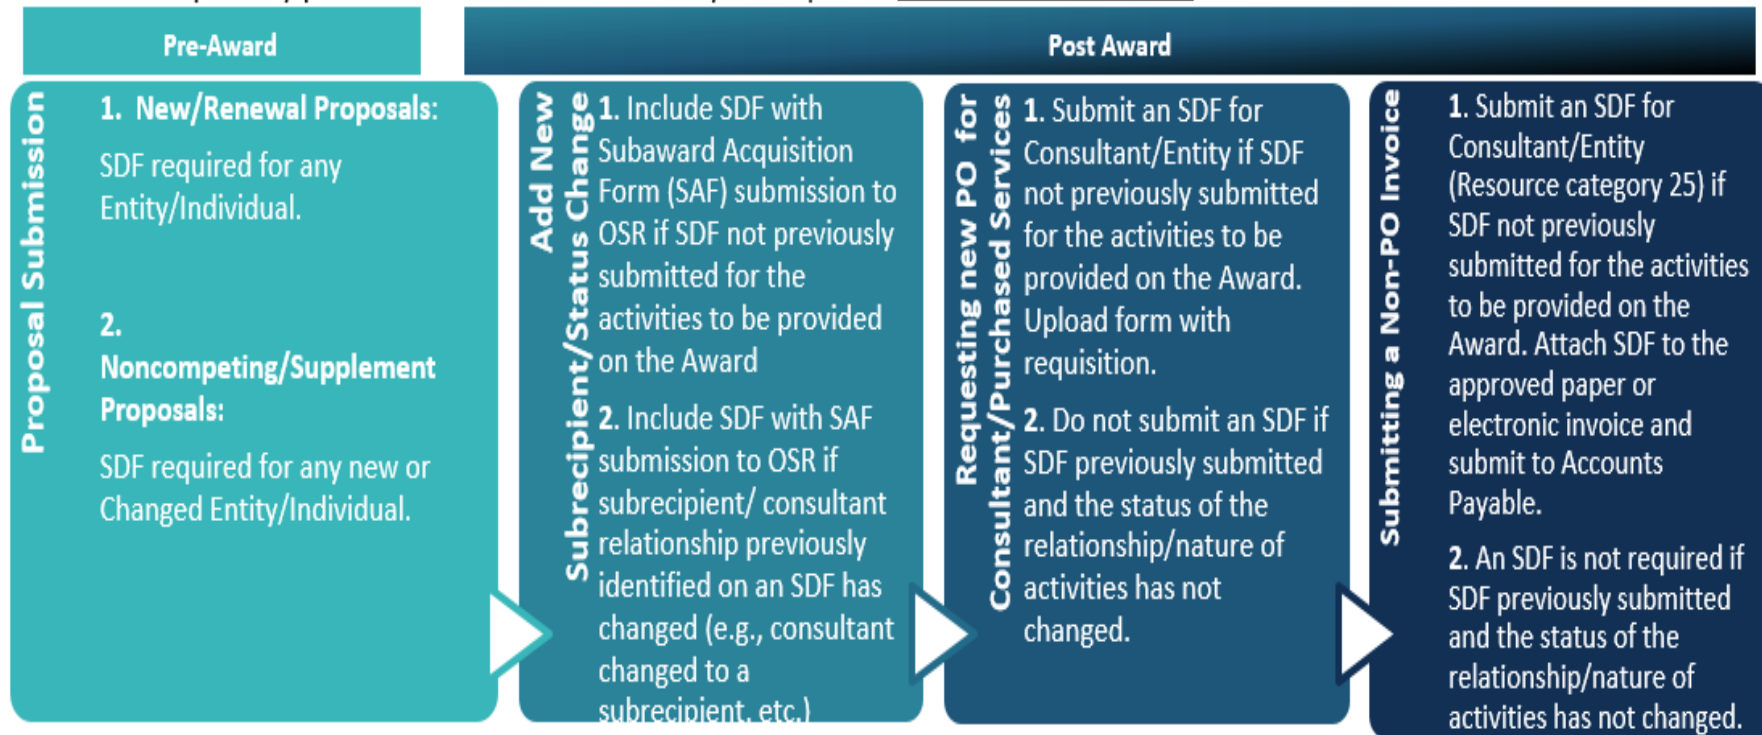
Pre-Award

Post Award

Proposal Submission

1. New/Renewal Proposals:

SDF required for any Entity/Individual.

2. Noncompeting/Supplement Proposals:

SDF required for any new or Changed Entity/Individual.

Add New Subrecipient/Status Change

1. Include SDF with Subaward Acquisition Form (SAF) submission to OSR if SDF not previously submitted for the activities to be provided on the Award

2. Include SDF with SAF submission to OSR if subrecipient/ consultant relationship previously identified on an SDF has changed (e.g., consultant changed to a subrecipient, etc.)

Requesting new PO for Consultant/Purchased Services

1. Submit an SDF for Consultant/Entity if SDF not previously submitted for the activities to be provided on the Award. Upload form with requisition.

2. Do not submit an SDF if SDF previously submitted and the status of the relationship/nature of activities has not changed.

Submitting a Non-PO Invoice

1. Submit an SDF for Consultant/Entity (Resource category 25) if SDF not previously submitted for the activities to be provided on the Award. Attach SDF to the approved paper or electronic invoice and submit to Accounts Payable.

2. An SDF is not required if SDF previously submitted and the status of the relationship/nature of activities has not changed.